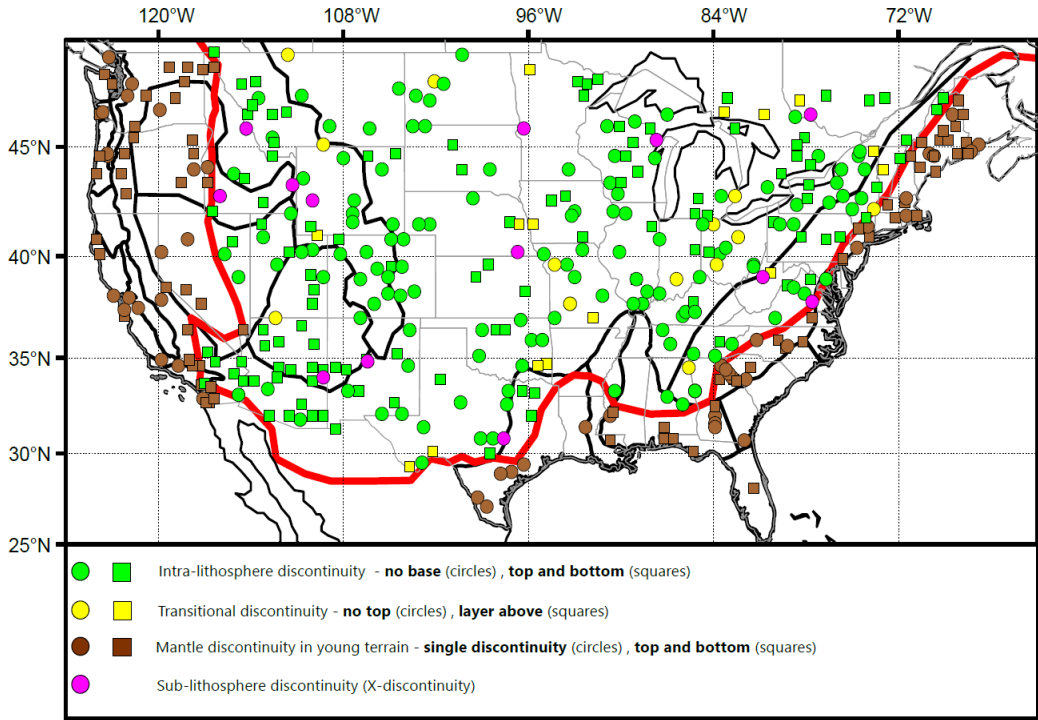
120°W
108°W
96°W
84°W
72°W

45°N
40°N
35°N
30°N
25°N

Intra-lithosphere discontinuity - **no base** (circles) , **top and bottom** (squares)

Transitional discontinuity - **no top** (circles) , **layer above** (squares)

Mantle discontinuity in young terrain - **single discontinuity** (circles) , **top and bottom** (squares)

Sub-lithosphere discontinuity (X-discontinuity)